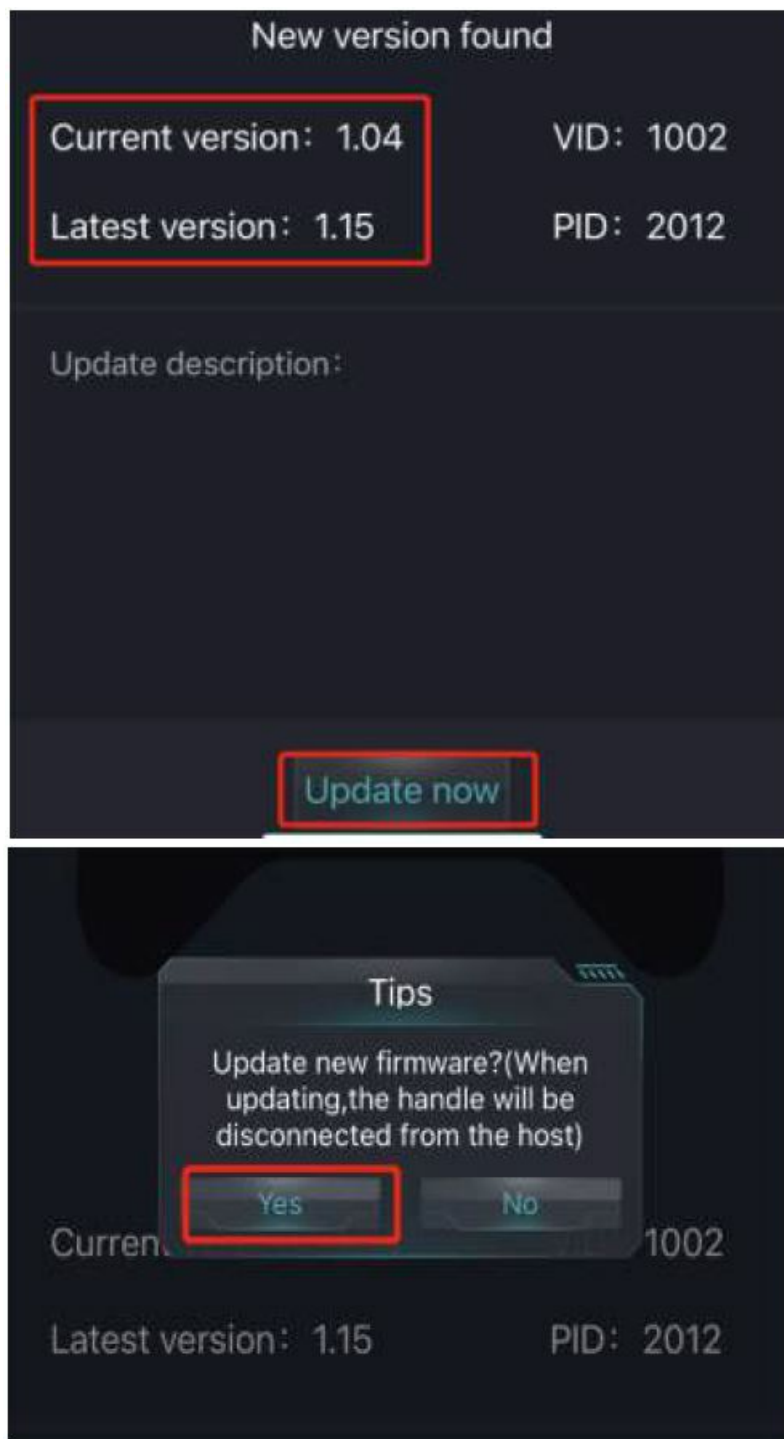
New version found

Current version：1.04

VID：1002

Latest version：1.15

PID：2012

Update description：

Update now

Tips

Update new firmware?(When updating,the handle will be disconnected from the host)

Yes

No

Curren

1002

Latest version：1.15

PID：2012